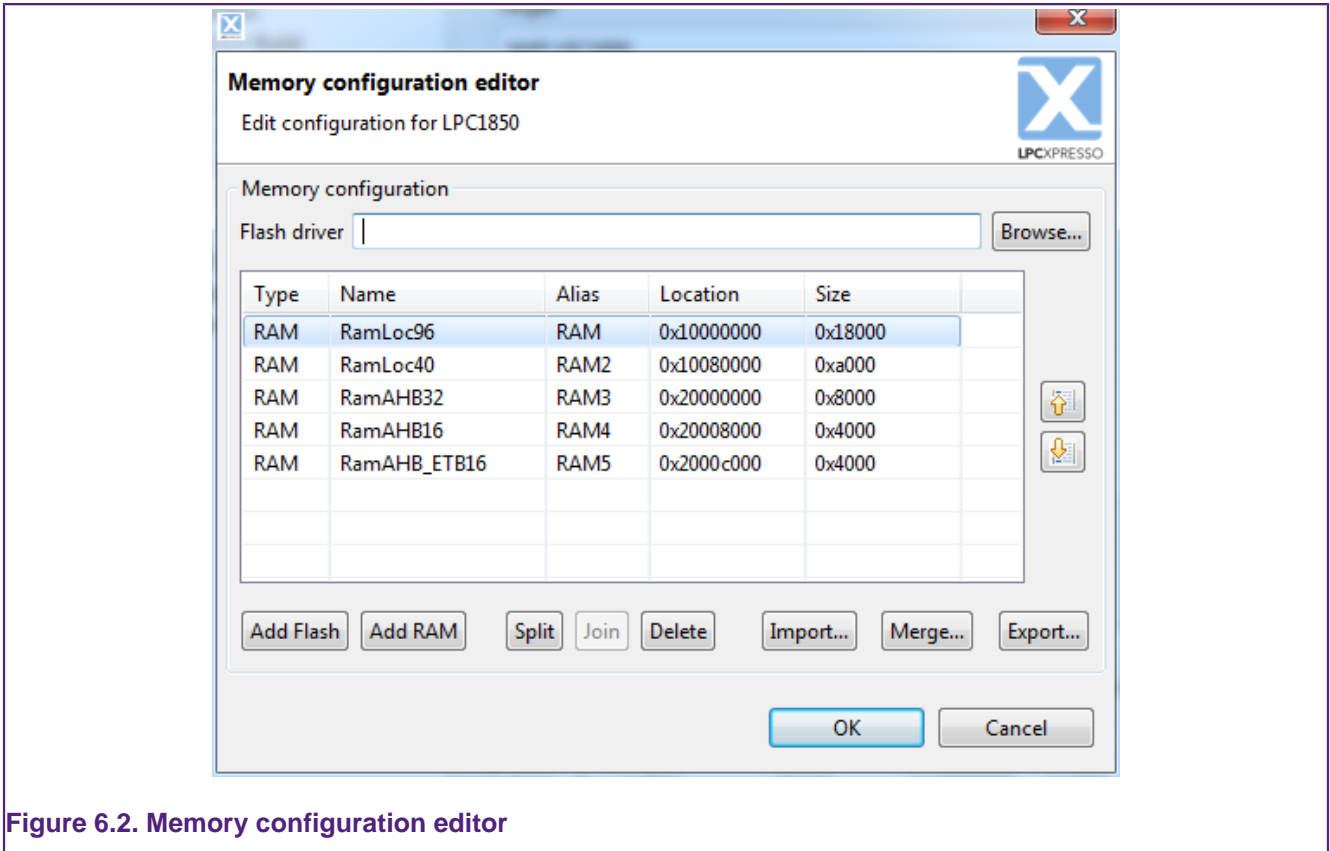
Memory configuration editor

Edit configuration for LPC1850

LPCXPRESSO

Memory configuration

Flash driver

Browse...

| Type | Name | Alias | Location | Size |
|---|---|---|---|---|
| RAM | RamLoc96 | RAM | 0x10000000 | 0x18000 |
| RAM | RamLoc40 | RAM2 | 0x10080000 | 0xa000 |
| RAM | RamAHB32 | RAM3 | 0x20000000 | 0x8000 |
| RAM | RamAHB16 | RAM4 | 0x20008000 | 0x4000 |
| RAM | RamAHB_ETB16 | RAM5 | 0x2000c000 | 0x4000 |

Add Flash Add RAM Split Join Delete Import... Merge... Export...

OK Cancel

Figure 6.2. Memory configuration editor